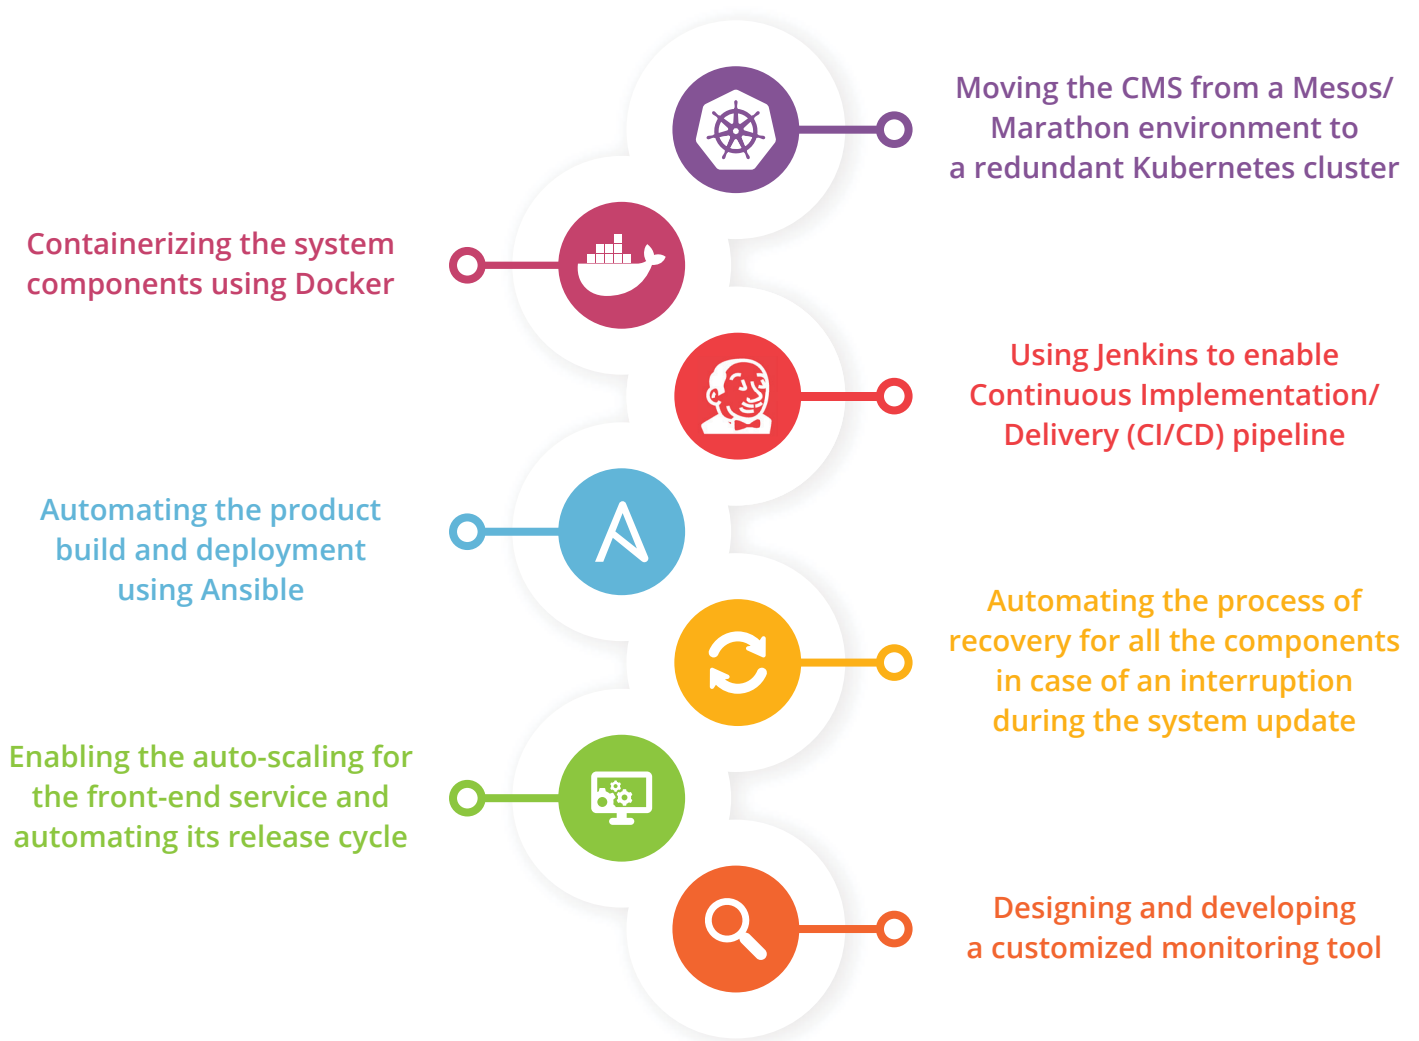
Moving the CMS from a Mesos/ Marathon environment to a redundant Kubernetes cluster

Containerizing the system components using Docker

Using Jenkins to enable Continuous Implementation/ Delivery (CI/CD) pipeline

Automating the product build and deployment using Ansible

Automating the process of recovery for all the components in case of an interruption during the system update

Enabling the auto-scaling for the front-end service and automating its release cycle

Designing and developing a customized monitoring tool